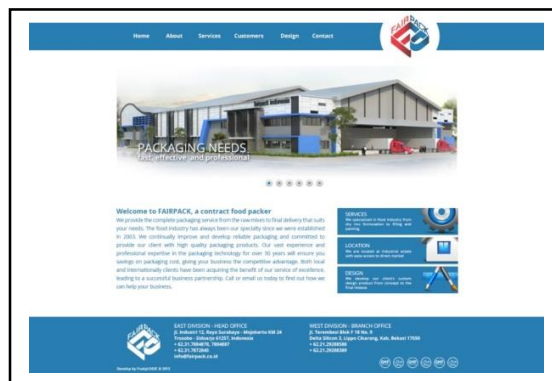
Home About Services Customers Design Contact

FAIRPACK

PACKAGING NEEDS
fast, effective and professional

Welcome to FAIRPACK, a contract food packer

We provide the complete packaging service from the raw mixes to final delivery that suits your needs. The food industry has always been our specialty since we were established in 2003. We continually improve and develop reliable packaging and committed to provide our client with high quality packaging products. Our vast experience and professional expertise in the packaging technology for over 30 years will ensure you savings on packaging cost, giving your business the competitive advantage. Both local and internationally clients have been acquiring the benefit of our service of excellence, leading to a successful business partnership. Call or email us today to find out how we can help your business.

SERVICES
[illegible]

LOCATION
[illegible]

DESIGN
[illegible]

EAST DIVISION - HEAD OFFICE
Jl. Industri 12, Raya Surabaya - Mojokerto KM 24
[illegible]
+ 62.31.7894678, 7894687
+ 62.31.7872840
info@fairpack.co.id

WEST DIVISION - BRANCH OFFICE
Jl. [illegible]
Delta Silicon 3, Lippo Cikarang, Kab. Bekasi 17550
+ 62.21.29288588
+ 62.21.29288589

Develop by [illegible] © 2013